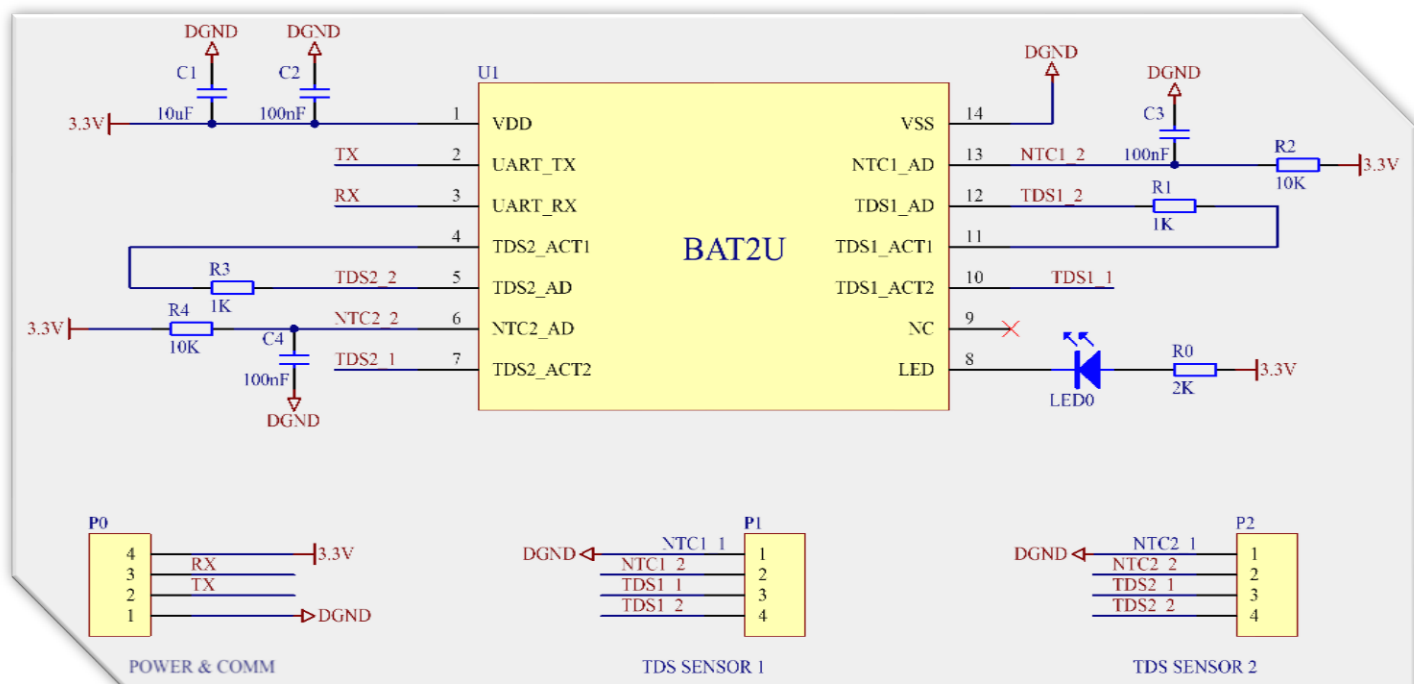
DGND DGND
C1 C2
10uF 100nF
3.3V
U1
1 VDD
2 UART_TX
3 UART_RX
4 TDS2_ACT1
5 TDS2_AD
6 NTC2_AD
7 TDS2_ACT2
TX
RX
R3
1K
TDS2_2
R4
10K
3.3V
NTC2_2
C4
100nF
TDS2_1
DGND
BAT2U
VSS 14
NTC1_AD 13
TDS1_AD 12
TDS1_ACT1 11
TDS1_ACT2 10
NC 9
LED 8
DGND
DGND
C3
100nF
NTC1_2
R2
10K
3.3V
TDS1_2
R1
1K
TDS1_1
LED0
R0
2K
3.3V

P0
4 RX 3.3V
3 TX
2
1 DGND
POWER & COMM

P1
DGND NTC1_1 1
NTC1_2 2
TDS1_1 3
TDS1_2 4
TDS SENSOR 1

P2
DGND NTC2_1 1
NTC2_2 2
TDS2_1 3
TDS2_2 4
TDS SENSOR 2